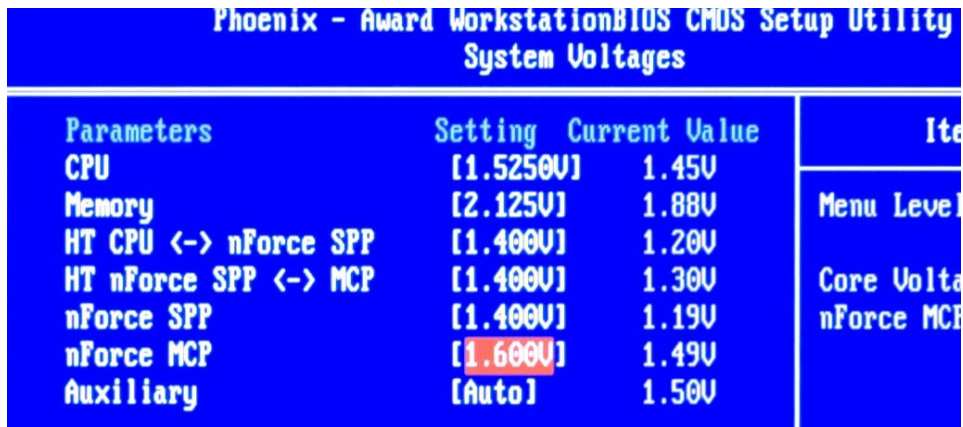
Phoenix - Award WorkstationBIOS CMOS Setup Utility
System Voltages

| Parameters | Setting | Current Value |
|---|---|---|
| CPU | [1.5250V] | 1.45V |
| Memory | [2.125V] | 1.88V |
| HT CPU <-> nForce SPP | [1.400V] | 1.20V |
| HT nForce SPP <-> MCP | [1.400V] | 1.30V |
| nForce SPP | [1.400V] | 1.19V |
| nForce MCP | [1.600V] | 1.49V |
| Auxiliary | [Auto] | 1.50V |

Ite

Menu Level

Core Volta
nForce MCP